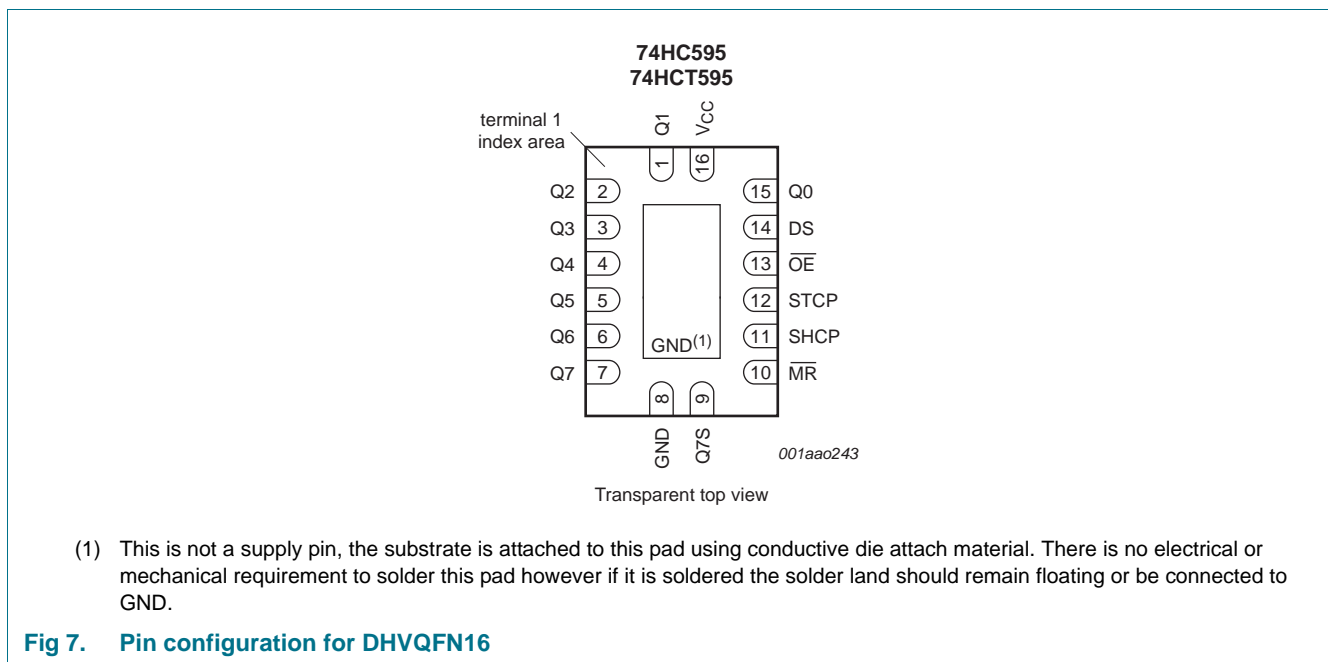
74HC595
74HCT595

terminal 1 index area

Q1 VCC

1 16

Q2 2
Q3 3
Q4 4
Q5 5
Q6 6
Q7 7

15 Q0
14 DS
13 $\overline{OE}$
12 STCP
11 SHCP
10 $\overline{MR}$

GND$^{(1)}$

8 9

GND Q7S

001aao243

Transparent top view

(1) This is not a supply pin, the substrate is attached to this pad using conductive die attach material. There is no electrical or mechanical requirement to solder this pad however if it is soldered the solder land should remain floating or be connected to GND.

Fig 7. Pin configuration for DHVQFN16